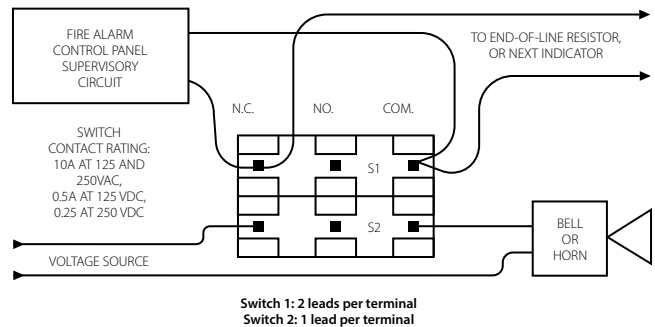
FIRE ALARM CONTROL PANEL SUPERVISORY CIRCUIT

TO END-OF-LINE RESISTOR, OR NEXT INDICATOR

N.C.

NO.

COM.

SWITCH CONTACT RATING: 10A AT 125 AND 250VAC, 0.5A AT 125 VDC, 0.25 AT 250 VDC

S1

S2

BELL OR HORN

VOLTAGE SOURCE

Switch 1: 2 leads per terminal
Switch 2: 1 lead per terminal